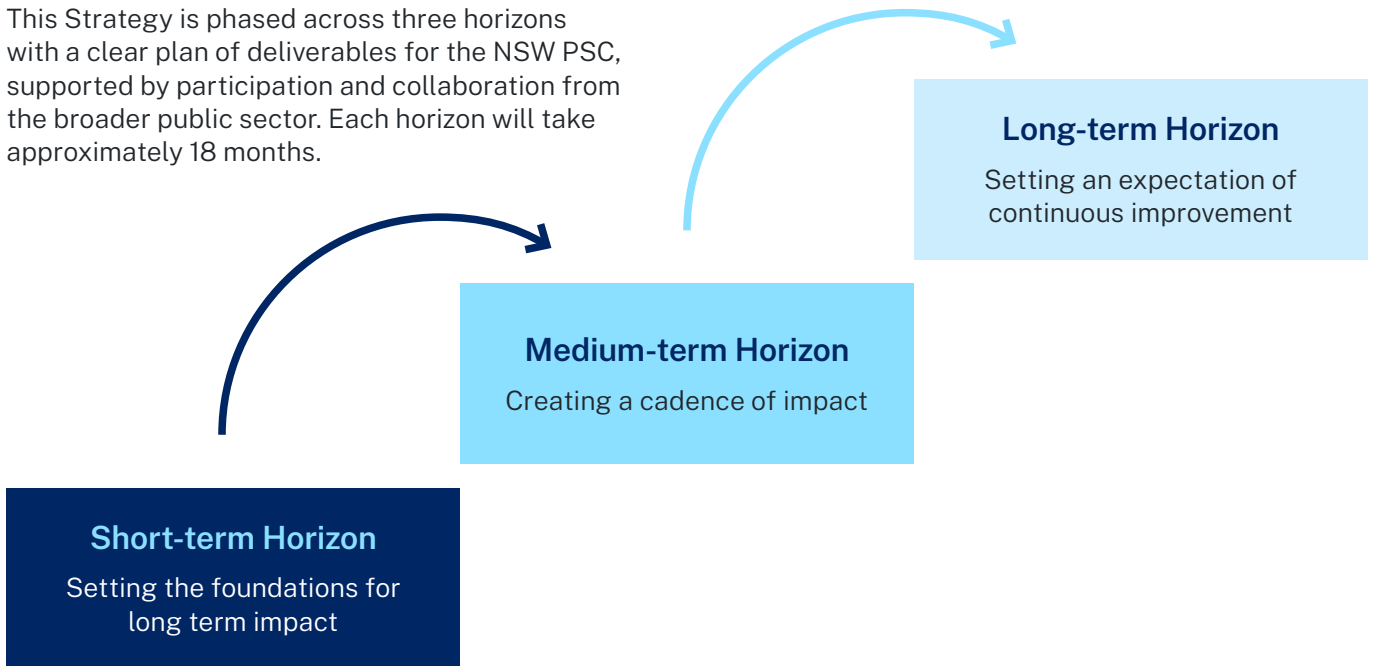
This Strategy is phased across three horizons with a clear plan of deliverables for the NSW PSC, supported by participation and collaboration from the broader public sector. Each horizon will take approximately 18 months.

Long-term Horizon

Setting an expectation of continuous improvement

Medium-term Horizon

Creating a cadence of impact

Short-term Horizon

Setting the foundations for long term impact